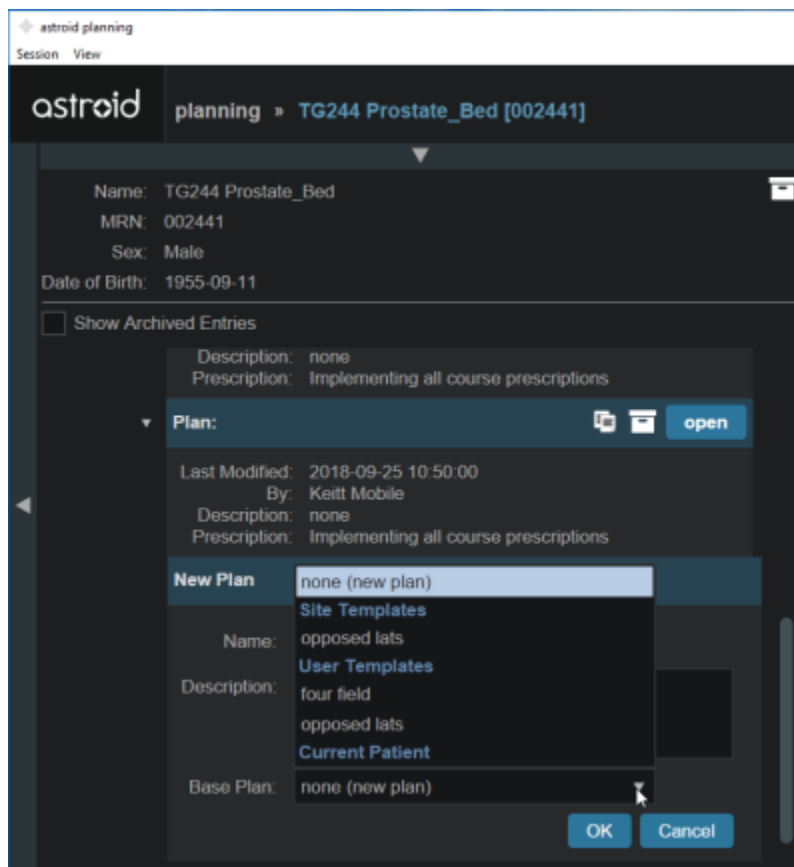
astroid planning
Session View

astroid planning » TG244 Prostate_Bed [002441]

Name: TG244 Prostate_Bed
MRN: 002441
Sex: Male
Date of Birth: 1955-09-11

Show Archived Entries

Description: none
Prescription: Implementing all course prescriptions

Plan: open

Last Modified: 2018-09-25 10:50:00
By: Keitt Mobile
Description: none
Prescription: Implementing all course prescriptions

New Plan
none (new plan)
Site Templates
opposed lats
User Templates
four field
opposed lats
Current Patient

Name:
Description:

Base Plan: none (new plan)

OK Cancel